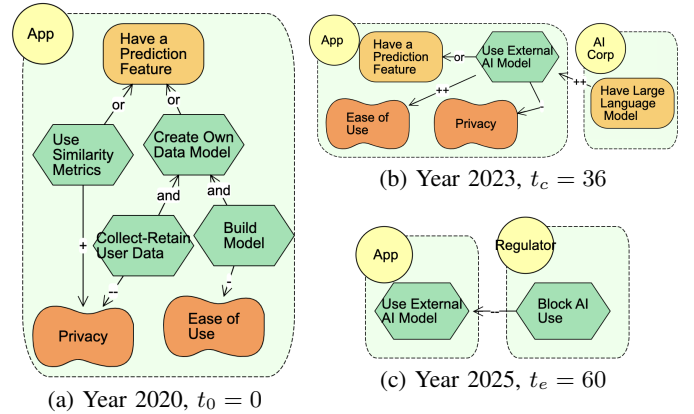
App

Have a Prediction Feature

or

or

Use Similarity Metrics

Create Own Data Model

and

and

+

Collect-Retain User Data

Build Model

--

-

Privacy

Ease of Use

(a) Year 2020, $t_0 = 0$

App

Have a Prediction Feature

or

Use External AI Model

++

-

Ease of Use

Privacy

AI Corp

++

Have Large Language Model

(b) Year 2023, $t_c = 36$

App

Regulator

Use External AI Model

--

Block AI Use

(c) Year 2025, $t_e = 60$